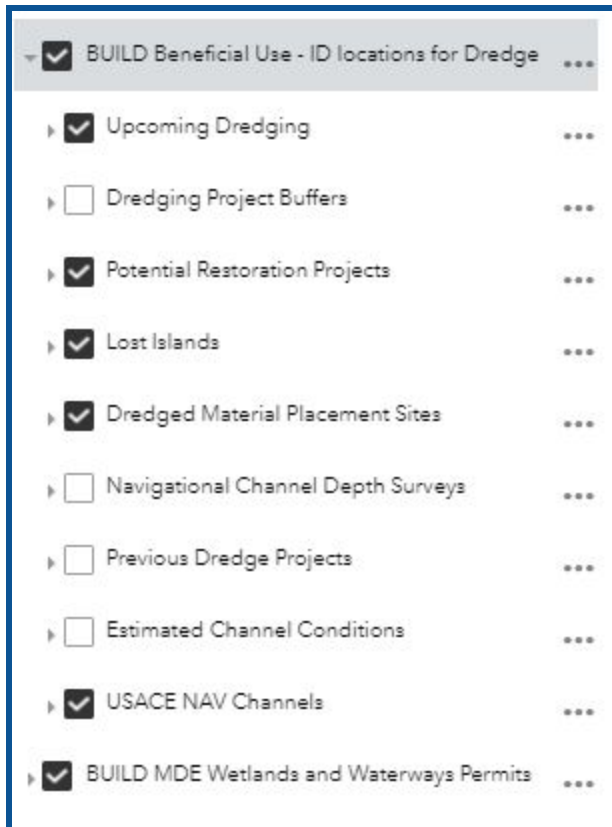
BUILD Beneficial Use - ID locations for Dredge ...

Upcoming Dredging ...

Dredging Project Buffers ...

Potential Restoration Projects ...

Lost Islands ...

Dredged Material Placement Sites ...

Navigational Channel Depth Surveys ...

Previous Dredge Projects ...

Estimated Channel Conditions ...

USACE NAV Channels ...

BUILD MDE Wetlands and Waterways Permits ...